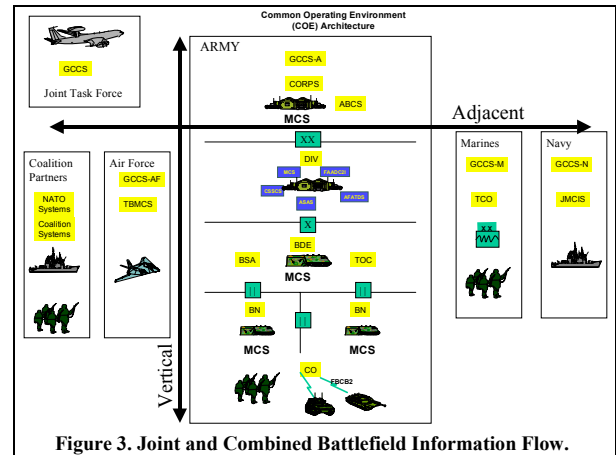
Common Operating Environment (COE) Architecture

GCCS

Joint Task Force

ARMY

GCCS-A

CORPS

ABCS

MCS

Adjacent

XX

DIV

MCS

FAADC2I

CSSCS

ASAS

AFATDS

X

BDE

BSA

TOC

MCS

||

||

BN

|

BN

MCS

MCS

CO

FBCB2

Vertical

Coalition Partners

NATO Systems

Coalition Systems

Air Force

GCCS-AF

TBMCS

Marines

GCCS-M

TCO

XX

Navy

GCCS-N

JMCIS

Figure 3. Joint and Combined Battlefield Information Flow.